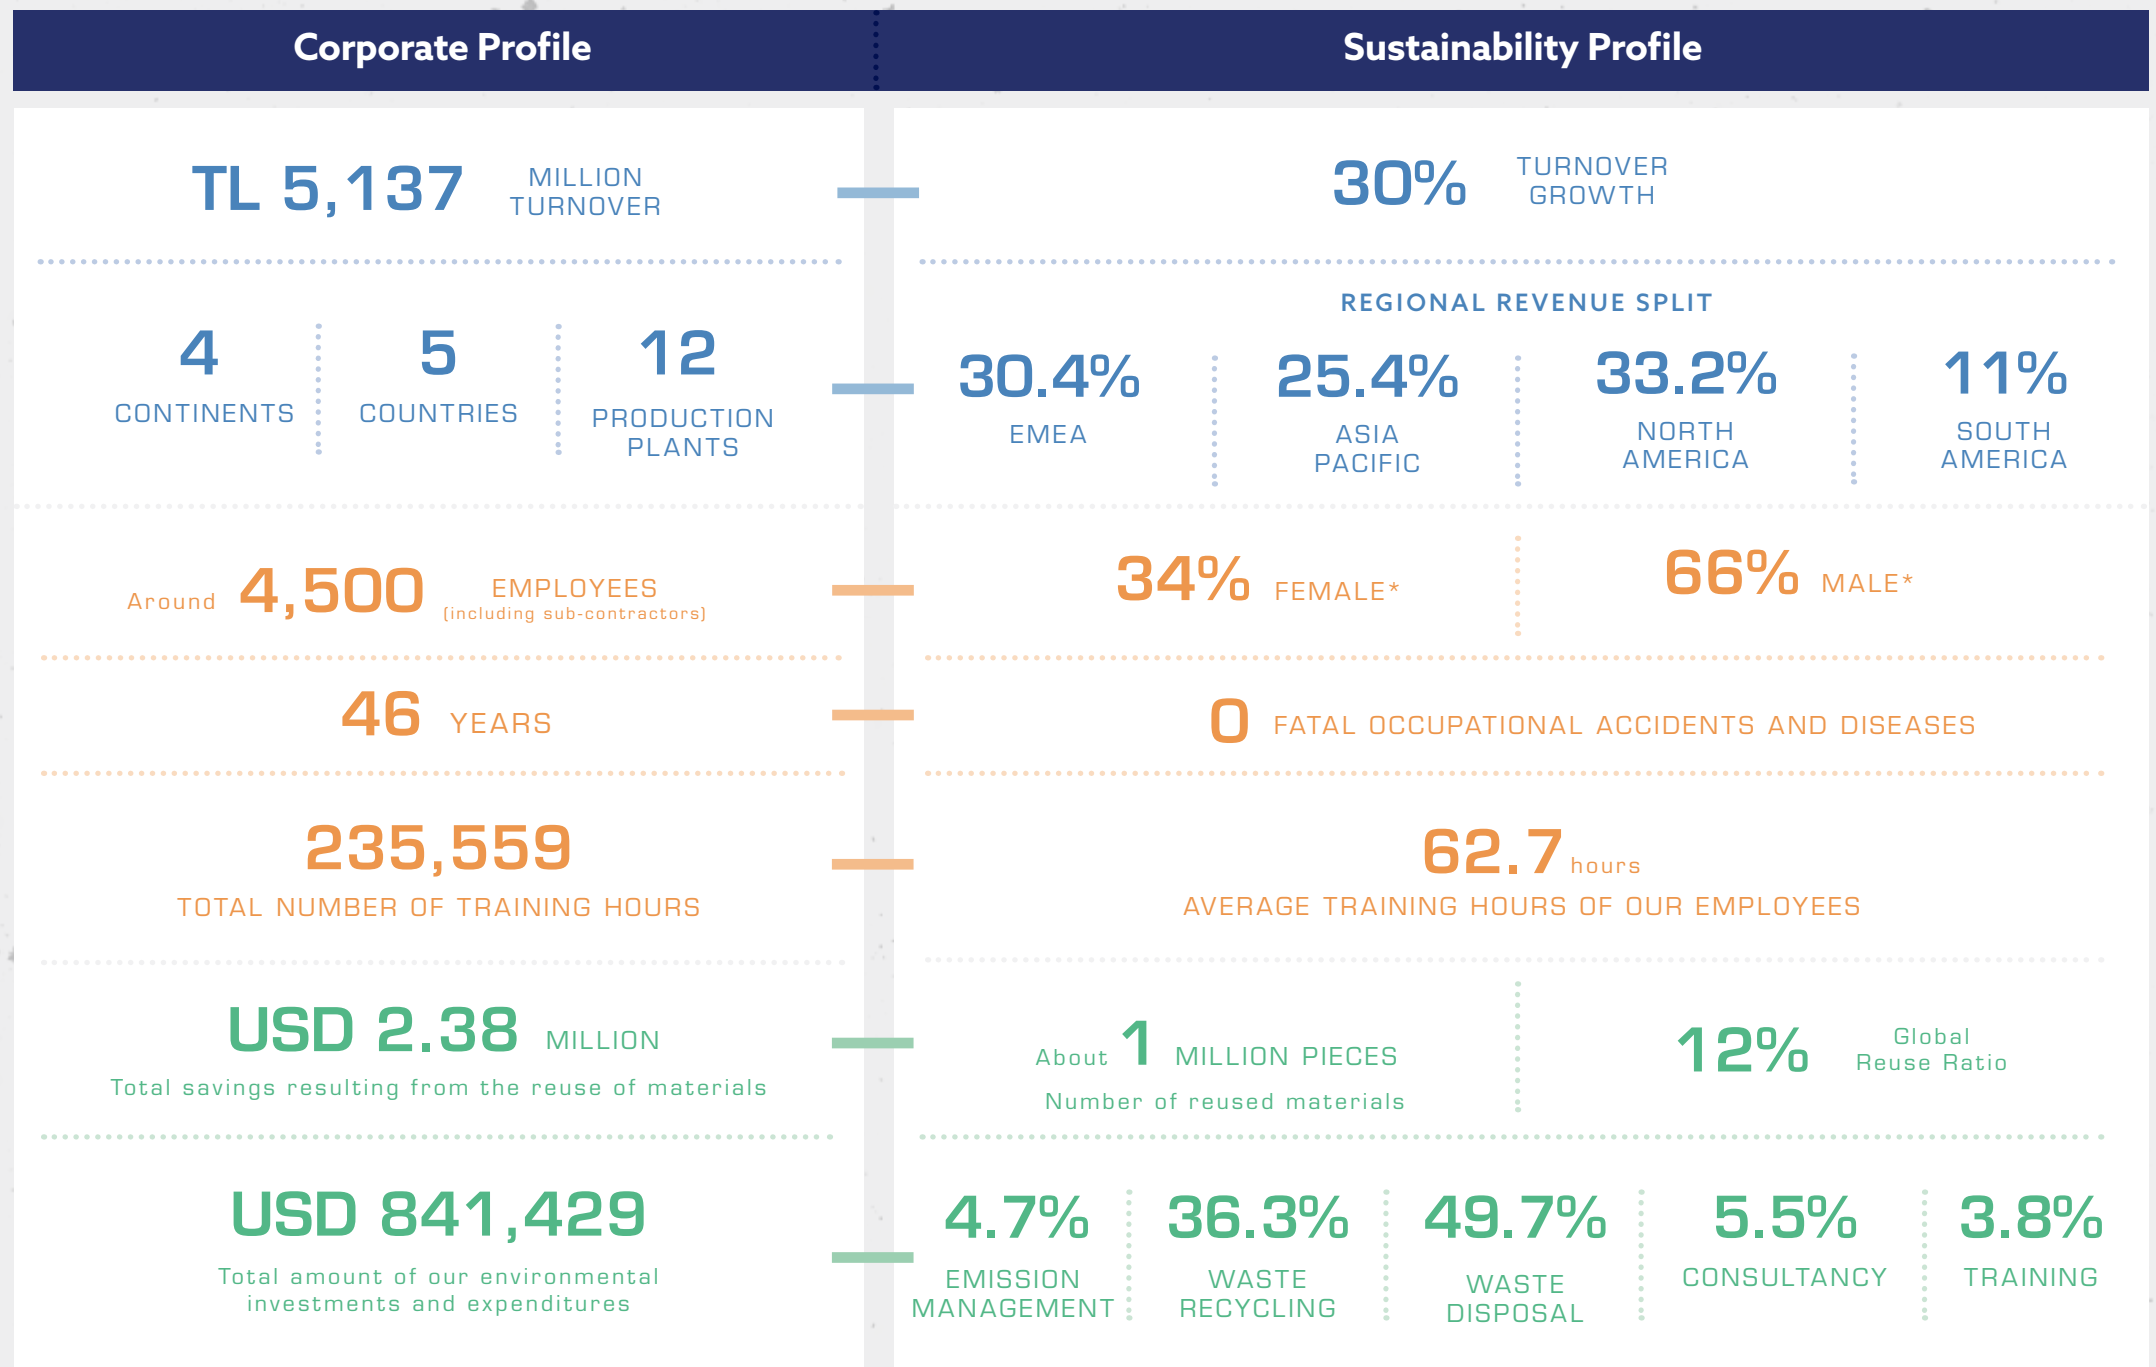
Corporate Profile

Sustainability Profile

TL 5,137 MILLION TURNOVER

30% TURNOVER GROWTH

4 CONTINENTS

5 COUNTRIES

12 PRODUCTION PLANTS

REGIONAL REVENUE SPLIT

30.4% EMEA

25.4% ASIA PACIFIC

33.2% NORTH AMERICA

11% SOUTH AMERICA

Around 4,500 EMPLOYEES (including sub-contractors)

34% FEMALE*

66% MALE*

46 YEARS

0 FATAL OCCUPATIONAL ACCIDENTS AND DISEASES

235,559 TOTAL NUMBER OF TRAINING HOURS

62.7 hours AVERAGE TRAINING HOURS OF OUR EMPLOYEES

USD 2.38 MILLION Total savings resulting from the reuse of materials

About 1 MILLION PIECES Number of reused materials

12% Global Reuse Ratio

USD 841,429 Total amount of our environmental investments and expenditures

4.7% EMISSION MANAGEMENT

36.3% WASTE RECYCLING

49.7% WASTE DISPOSAL

5.5% CONSULTANCY

3.8% TRAINING